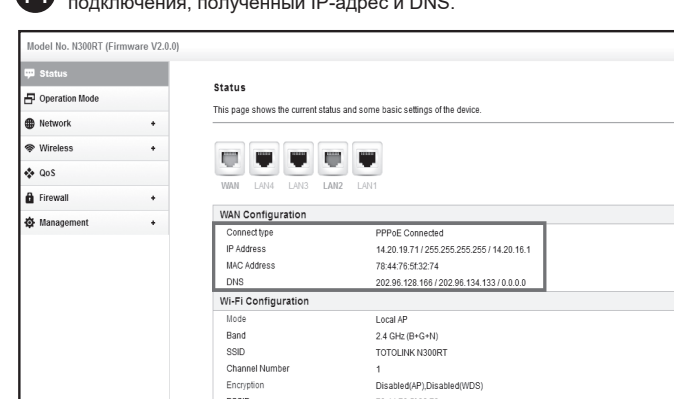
подключения, полученный IP-адрес и DNS.

Model No. N300RT (Firmware V2.0.0)

Status
Operation Mode
Network
Wireless
QoS
Firewall
Management

Status

This page shows the current status and some basic settings of the device.

WAN LAN4 LAN3 LAN2 LAN1

WAN Configuration

| | |
|---|---|
| Connect type | PPPoE Connected |
| IP Address | 14.20.19.71 / 255.255.255.255 / 14.20.16.1 |
| MAC Address | 78:44:76:5f:32:74 |
| DNS | 202.96.128.166 / 202.96.134.133 / 0.0.0.0 |

Wi-Fi Configuration

| | |
|---|---|
| Mode | Local AP |
| Band | 2.4 GHz (B+G+N) |
| SSID | TOTOLINK N300RT |
| Channel Number | 1 |
| Encryption | Disabled(AP),Disabled(WDS) |
| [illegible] | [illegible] |